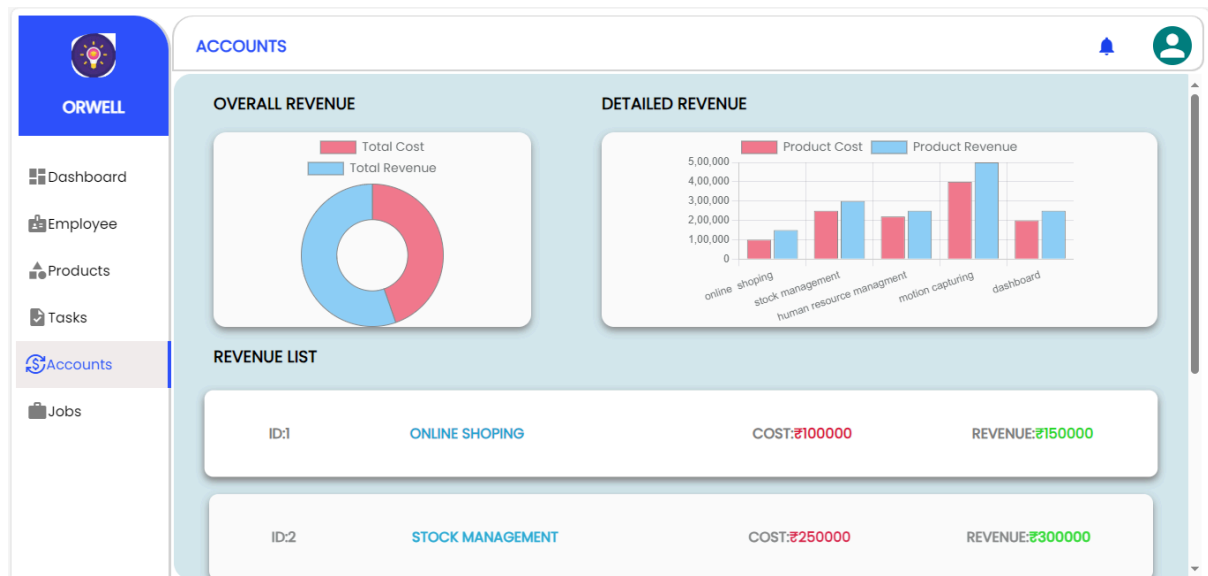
ORWELL

Dashboard
Employee
Products
Tasks
Accounts
Jobs

ACCOUNTS

OVERALL REVENUE

Total Cost
Total Revenue

DETAILED REVENUE

Product Cost
Product Revenue

5,00,000
4,00,000
3,00,000
2,00,000
1,00,000
0

online shoping
stock management
human resource managment
motion capturing
dashboard

REVENUE LIST

| ID:1 | ONLINE SHOPING | COST:₹100000 | REVENUE:₹150000 |
|---|---|---|---|
| ID:2 | STOCK MANAGEMENT | COST:₹250000 | REVENUE:₹300000 |